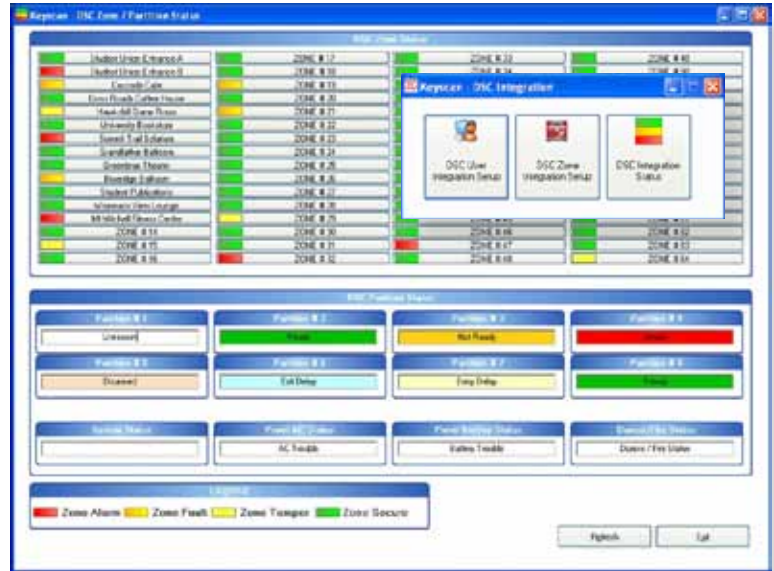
Keyscan - DSC Zone / Partition Status

DSC Zone Status

| | | | |
|---|---|---|---|
| Student Union Entrance A | ZONE # 17 | ZONE # 33 | ZONE # 49 |
| Student Union Entrance B | ZONE # 18 | ZONE # 34 | ZONE # 50 |
| Cascade Cafe | ZONE # 19 | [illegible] | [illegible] |
| Cross Roads Coffee House | ZONE # 20 | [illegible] | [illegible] |
| Hawk-Hill Game Room | ZONE # 21 | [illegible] | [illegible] |
| University Bookstore | ZONE # 22 | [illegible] | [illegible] |
| Summit Trail Entrance | ZONE # 23 | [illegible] | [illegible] |
| Grandfather Ballroom | ZONE # 24 | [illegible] | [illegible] |
| Greenbriar Theatre | ZONE # 25 | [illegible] | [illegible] |
| Beveridge Ballroom | ZONE # 26 | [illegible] | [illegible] |
| Student Publications | ZONE # 27 | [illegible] | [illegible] |
| Mountain View Lounge | ZONE # 28 | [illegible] | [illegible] |
| Mitchell Fitness Center | ZONE # 29 | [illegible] | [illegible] |
| ZONE # 14 | ZONE # 30 | ZONE # 46 | ZONE # 62 |
| ZONE # 15 | ZONE # 31 | ZONE # 47 | ZONE # 63 |
| ZONE # 16 | ZONE # 32 | ZONE # 48 | ZONE # 64 |

Keyscan - DSC Integration

DSC User Integration Setup

DSC Zone Integration Setup

DSC Integration Status

DSC Partition Status

Partition # 1
Unarmed

Partition # 2
Ready

Partition # 3
Not Ready

Partition # 4
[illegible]

Partition # 5
Disarmed

Partition # 6
Exit Delay

Partition # 7
Entry Delay

Partition # 8
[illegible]

System Status

Panel AC Status
AC Trouble

Panel Battery Status
Battery Trouble

Duress / Fire Status
Duress / Fire Status

Legend
Zone Alarm Zone Fault Zone Tamper Zone Secure

Refresh Exit